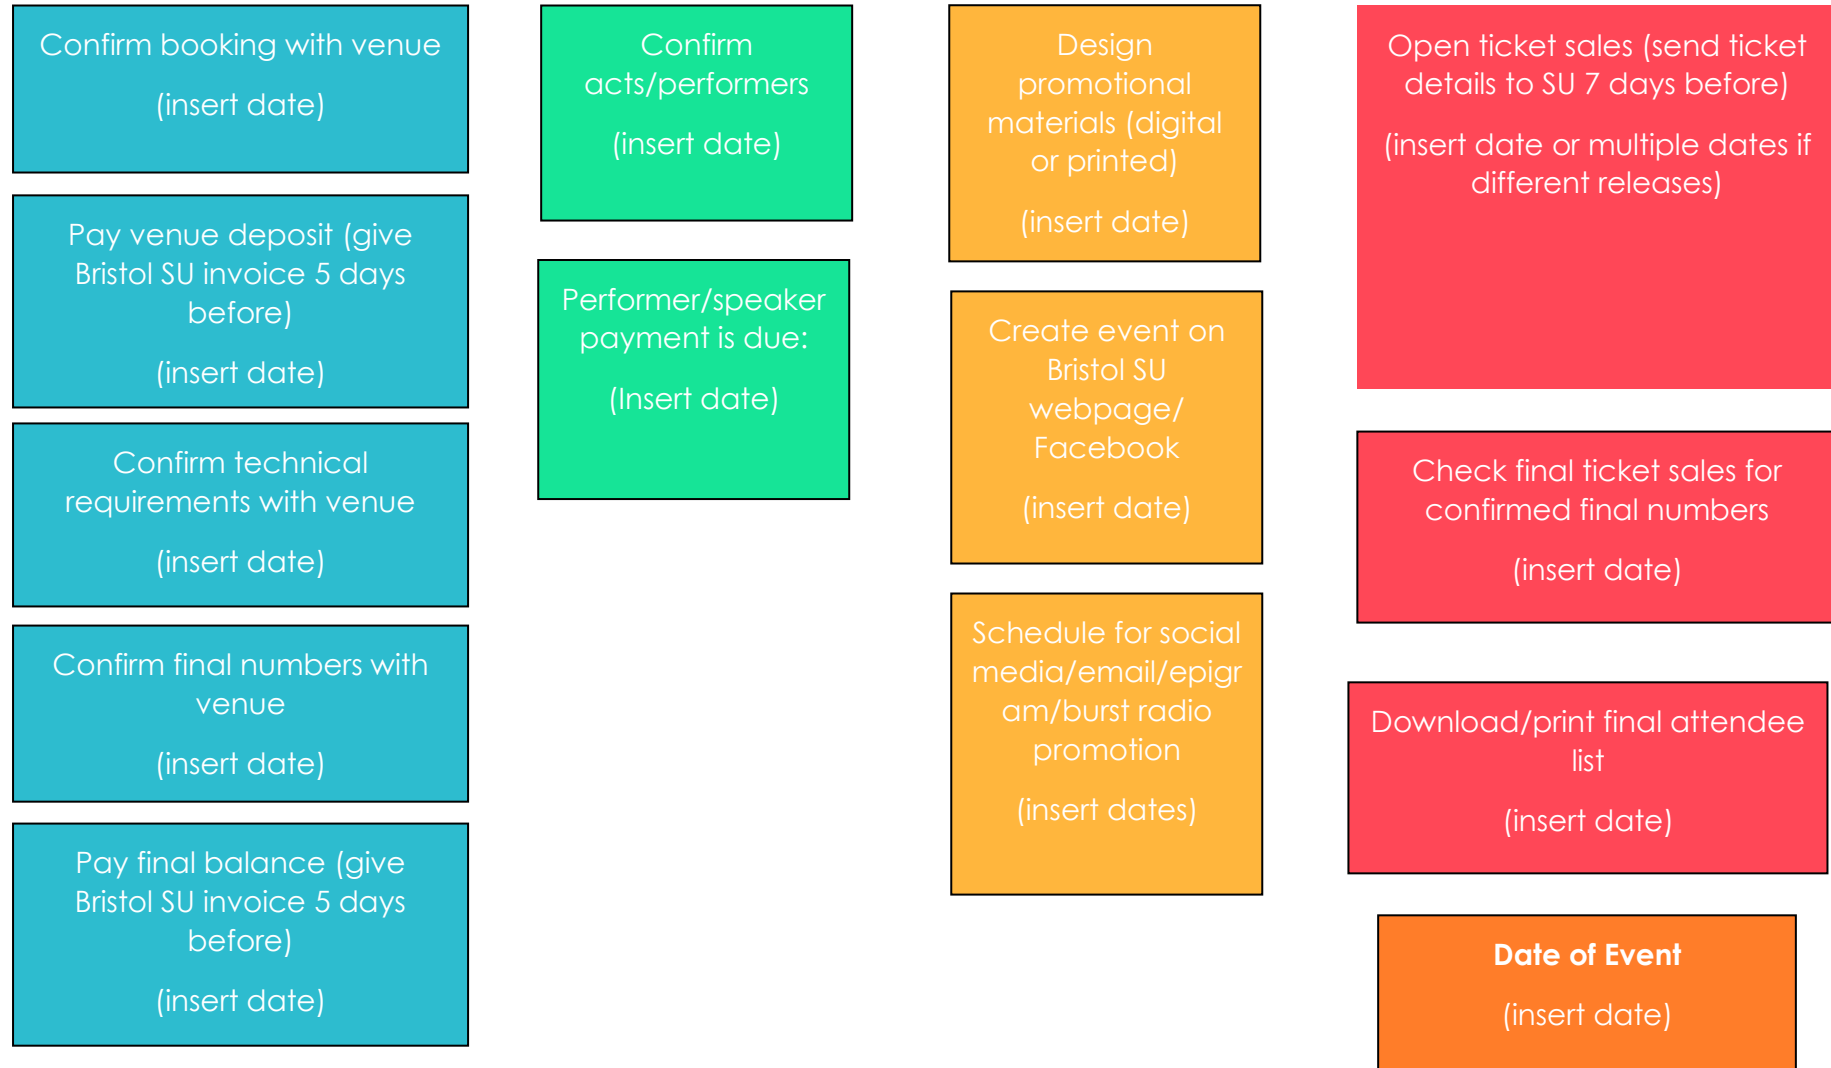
Confirm booking with venue

(insert date)

Pay venue deposit (give Bristol SU invoice 5 days before)

(insert date)

Confirm technical requirements with venue

(insert date)

Confirm final numbers with venue

(insert date)

Pay final balance (give Bristol SU invoice 5 days before)

(insert date)

Confirm acts/performers

(insert date)

Performer/speaker payment is due:

(Insert date)

Design promotional materials (digital or printed)

(insert date)

Create event on Bristol SU webpage/ Facebook

(insert date)

Schedule for social media/email/epigram/burst radio promotion

(insert dates)

Open ticket sales (send ticket details to SU 7 days before)

(insert date or multiple dates if different releases)

Check final ticket sales for confirmed final numbers

(insert date)

Download/print final attendee list

(insert date)

**Date of Event**

(insert date)